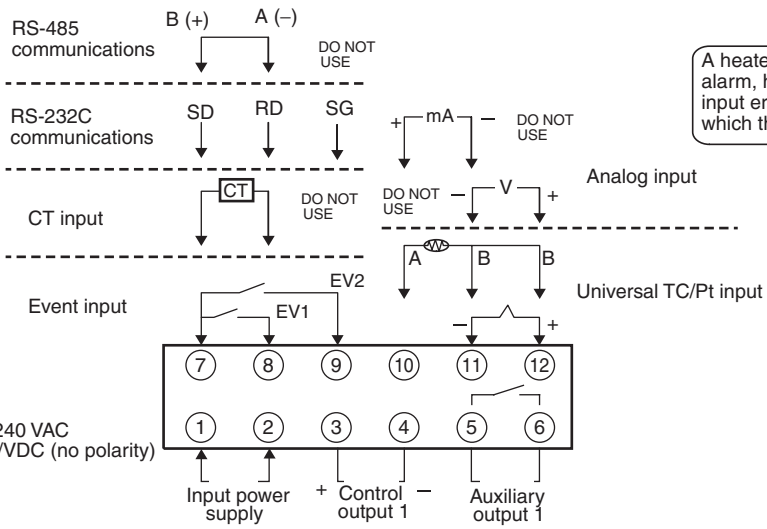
RS-485 communications
B (+)
A (–)
DO NOT USE

RS-232C communications
SD
RD
SG

+ mA –
DO NOT USE

A heate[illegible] alarm, h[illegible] input er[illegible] which th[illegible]

CT input
CT
DO NOT USE

Analog input
DO NOT USE
– V +

A
B
B
Universal TC/Pt input

Event input
EV2
EV1
–
+

7 8 9 10 11 12

1 2 3 4 5 6

240 VAC
/VDC (no polarity)

Input power supply
+ Control output 1 –
Auxiliary output 1